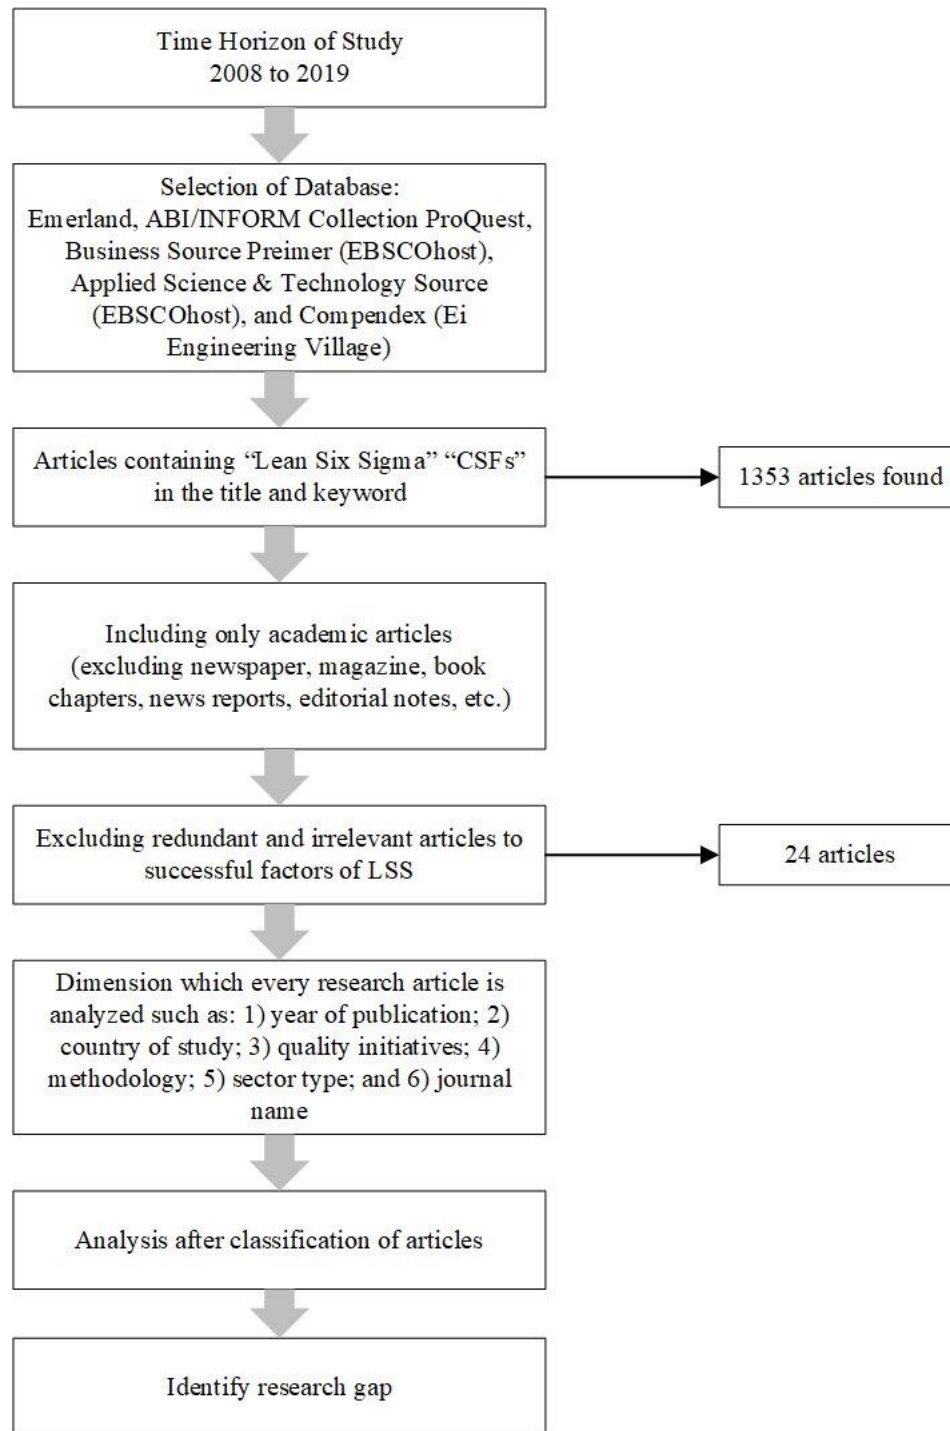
Time Horizon of Study
2008 to 2019

Selection of Database:
Emerland, ABI/INFORM Collection ProQuest, Business Source Preimer (EBSCOhost), Applied Science & Technology Source (EBSCOhost), and Compendex (Ei Engineering Village)

Articles containing "Lean Six Sigma" "CSFs" in the title and keyword

1353 articles found

Including only academic articles (excluding newspaper, magazine, book chapters, news reports, editorial notes, etc.)

Excluding redundant and irrelevant articles to successful factors of LSS

24 articles

Dimension which every research article is analyzed such as: 1) year of publication; 2) country of study; 3) quality initiatives; 4) methodology; 5) sector type; and 6) journal name

Analysis after classification of articles

Identify research gap